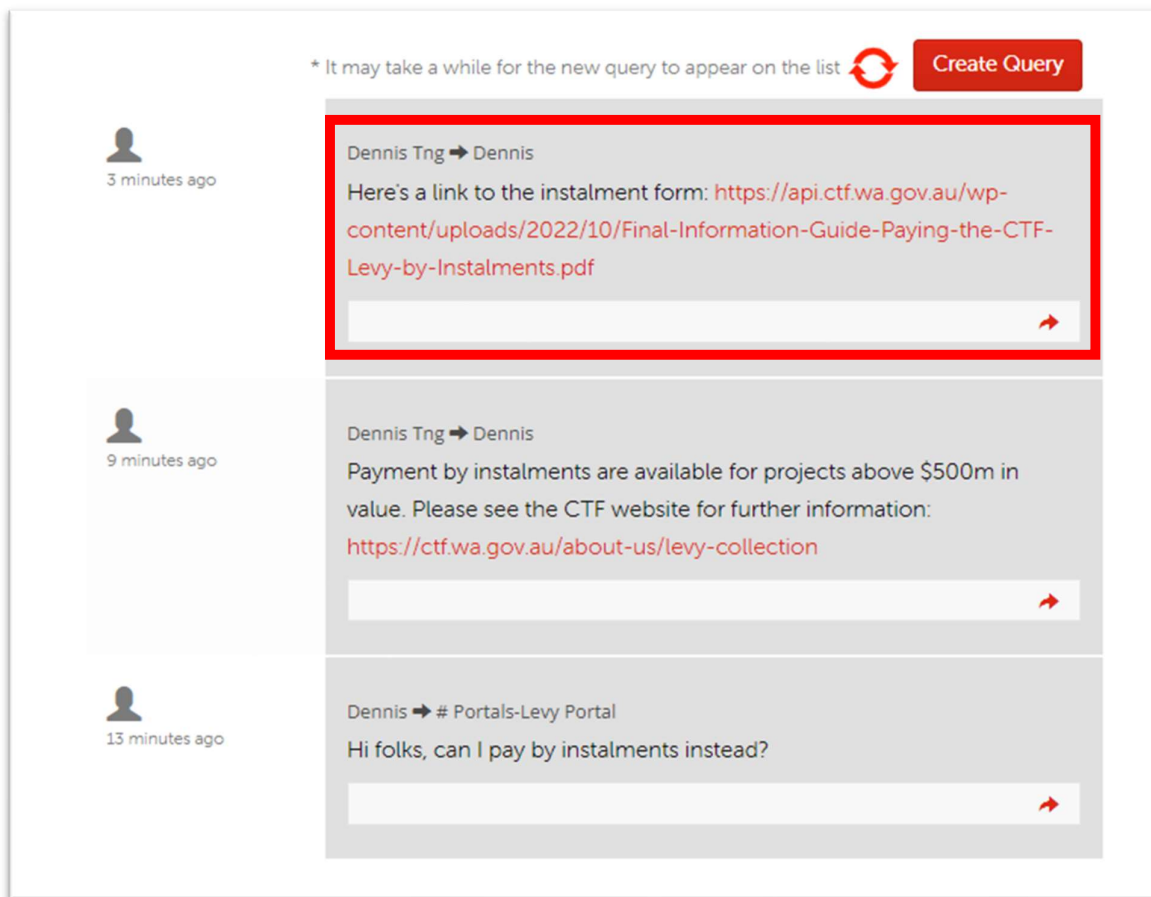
* It may take a while for the new query to appear on the list

Create Query

3 minutes ago

Dennis Tng ➡ Dennis

Here's a link to the instalment form: https://api.ctf.wa.gov.au/wp-content/uploads/2022/10/Final-Information-Guide-Paying-the-CTF-Levy-by-Instalments.pdf

9 minutes ago

Dennis Tng ➡ Dennis

Payment by instalments are available for projects above $500m in value. Please see the CTF website for further information: https://ctf.wa.gov.au/about-us/levy-collection

13 minutes ago

Dennis ➡ # Portals-Levy Portal

Hi folks, can I pay by instalments instead?